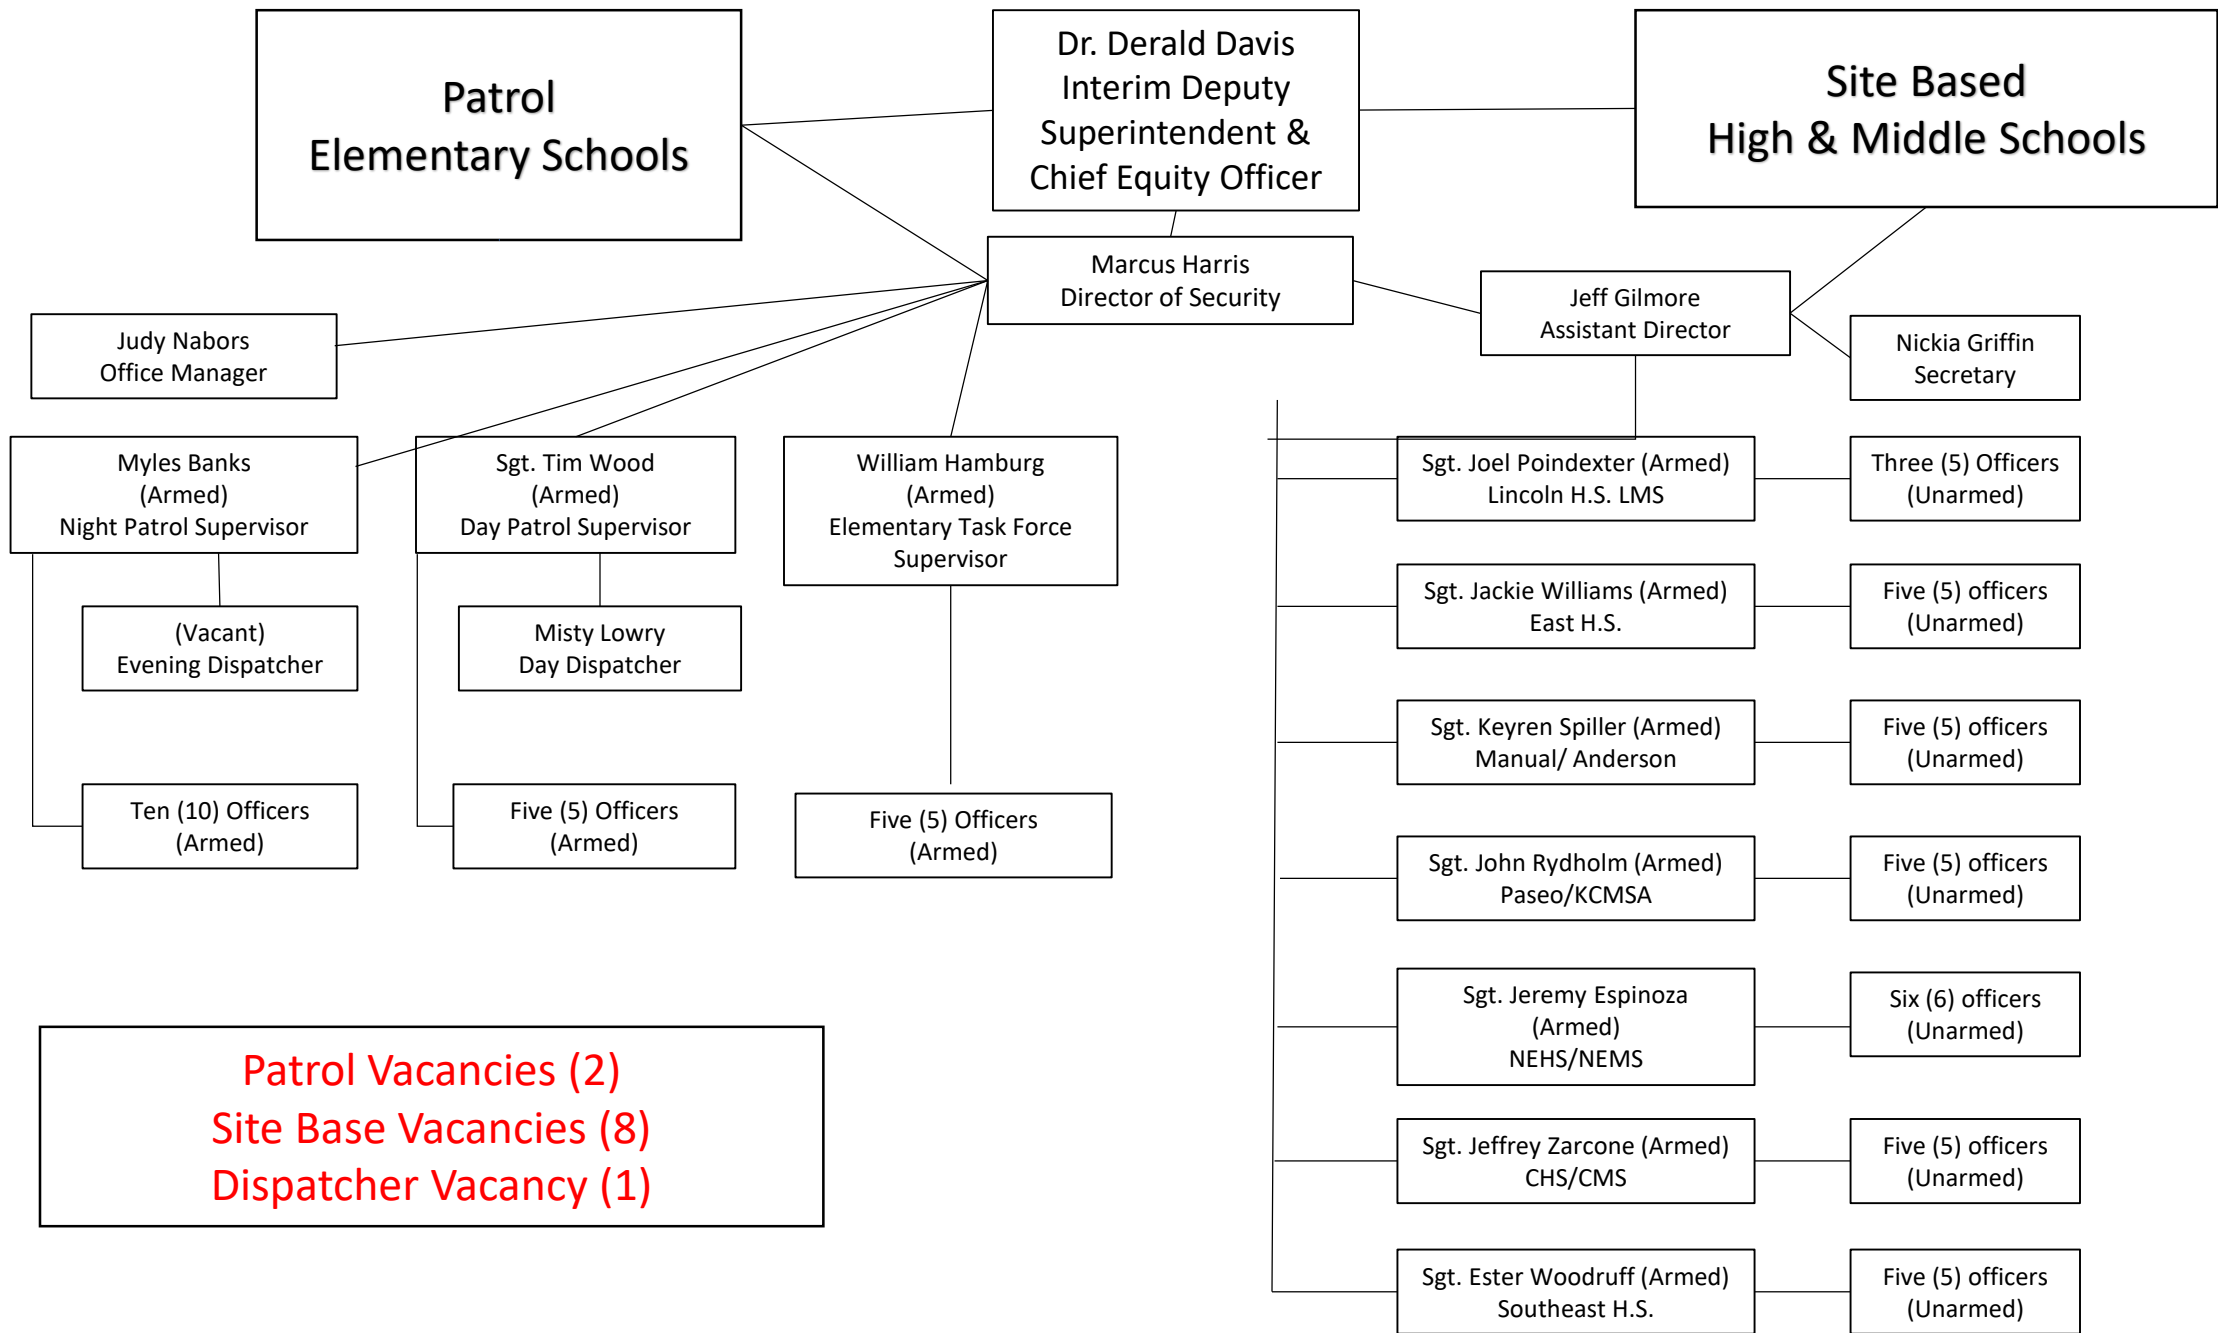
Patrol
Elementary Schools

Dr. Derald Davis
Interim Deputy
Superintendent &
Chief Equity Officer

Site Based
High & Middle Schools

Marcus Harris
Director of Security

Jeff Gilmore
Assistant Director

Nickia Griffin
Secretary

Judy Nabors
Office Manager

Myles Banks
(Armed)
Night Patrol Supervisor

Sgt. Tim Wood
(Armed)
Day Patrol Supervisor

William Hamburg
(Armed)
Elementary Task Force
Supervisor

(Vacant)
Evening Dispatcher

Misty Lowry
Day Dispatcher

Ten (10) Officers
(Armed)

Five (5) Officers
(Armed)

Five (5) Officers
(Armed)

Sgt. Joel Poindexter (Armed)
Lincoln H.S. LMS

Three (5) Officers
(Unarmed)

Sgt. Jackie Williams (Armed)
East H.S.

Five (5) officers
(Unarmed)

Sgt. Keyren Spiller (Armed)
Manual/ Anderson

Five (5) officers
(Unarmed)

Sgt. John Rydholm (Armed)
Paseo/KCMSA

Five (5) officers
(Unarmed)

Sgt. Jeremy Espinoza
(Armed)
NEHS/NEMS

Six (6) officers
(Unarmed)

Sgt. Jeffrey Zarcone (Armed)
CHS/CMS

Five (5) officers
(Unarmed)

Sgt. Ester Woodruff (Armed)
Southeast H.S.

Five (5) officers
(Unarmed)

Patrol Vacancies (2)
Site Base Vacancies (8)
Dispatcher Vacancy (1)